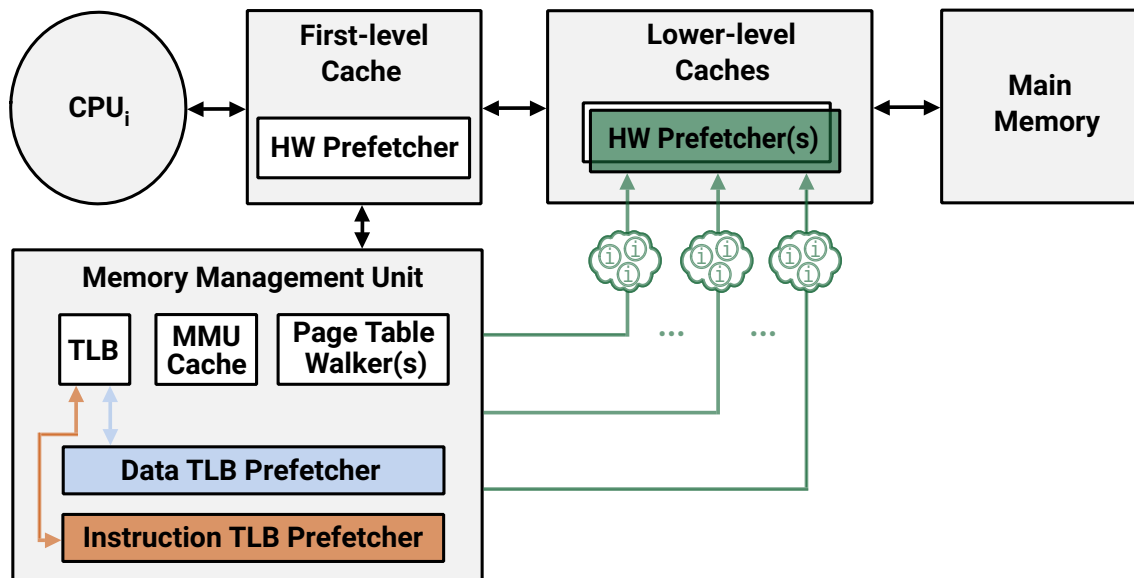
$CPU_i$

First-level Cache

HW Prefetcher

Lower-level Caches

HW Prefetcher(s)

Main Memory

i i i

i i i

i i i

Memory Management Unit

TLB

MMU Cache

Page Table Walker(s)

...

...

Data TLB Prefetcher

Instruction TLB Prefetcher